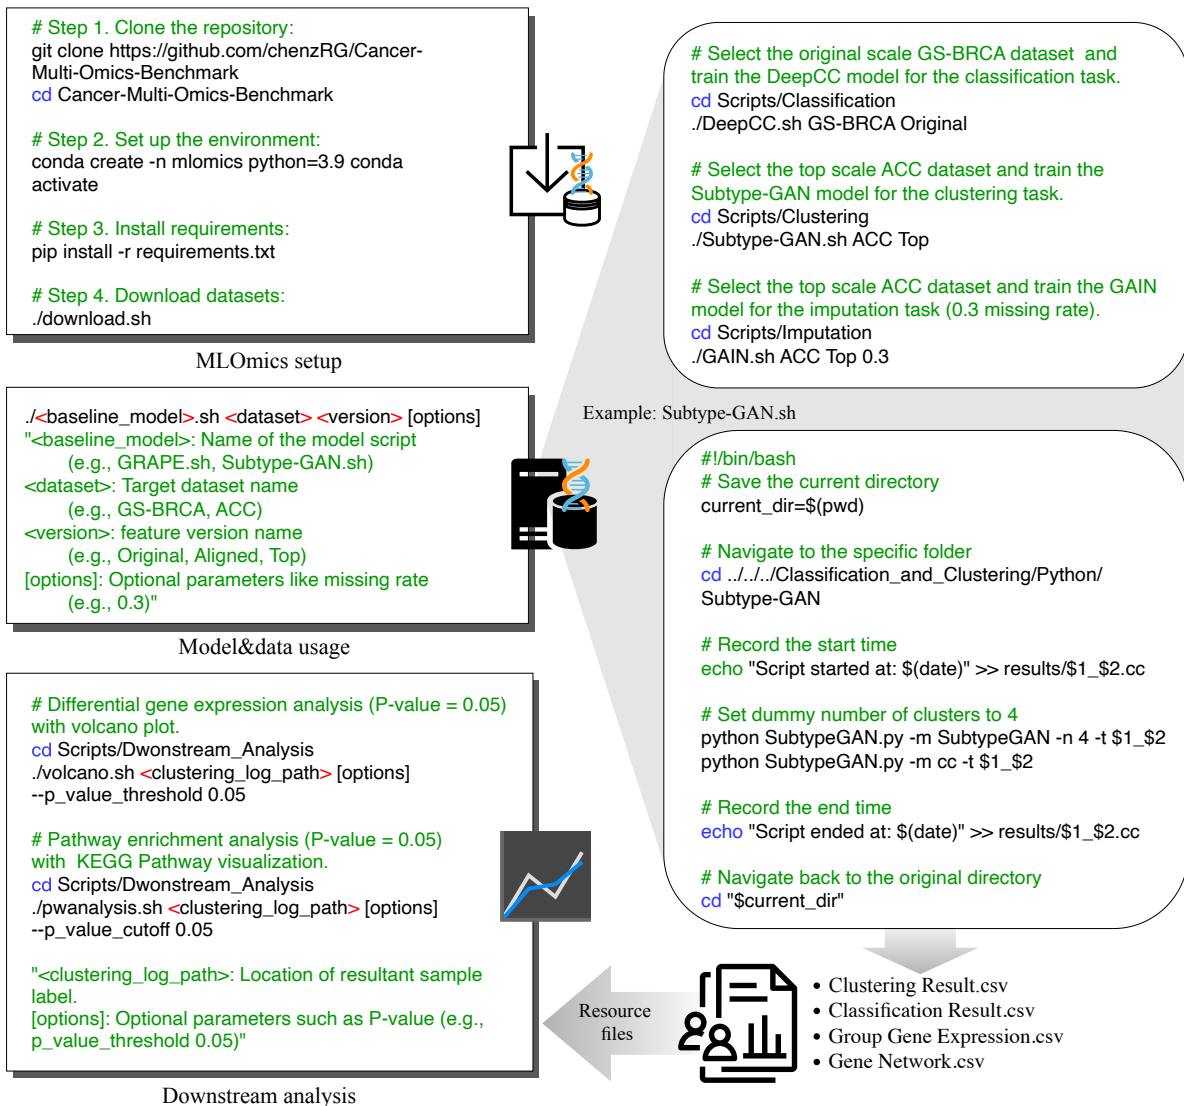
# Step 1. Clone the repository:
git clone https://github.com/chenzRG/Cancer-Multi-Omics-Benchmark
cd Cancer-Multi-Omics-Benchmark

# Step 2. Set up the environment:
conda create -n mlomics python=3.9 conda activate

# Step 3. Install requirements:
pip install -r requirements.txt

# Step 4. Download datasets:
./download.sh

MLOmics setup

./<baseline_model>.sh <dataset> <version> [options]
"<baseline_model>: Name of the model script
(e.g., GRAPE.sh, Subtype-GAN.sh)
<dataset>: Target dataset name
(e.g., GS-BRCA, ACC)
<version>: feature version name
(e.g., Original, Aligned, Top)
[options]: Optional parameters like missing rate
(e.g., 0.3)"

Model&data usage

# Differential gene expression analysis (P-value = 0.05) with volcano plot.
cd Scripts/Dwonstream_Analysis
./volcano.sh <clustering_log_path> [options]
--p_value_threshold 0.05

# Pathway enrichment analysis (P-value = 0.05) with KEGG Pathway visualization.
cd Scripts/Dwonstream_Analysis
./pwanalysis.sh <clustering_log_path> [options]
--p_value_cutoff 0.05

"<clustering_log_path>: Location of resultant sample label.
[options]: Optional parameters such as P-value (e.g., p_value_threshold 0.05)"

Downstream analysis

# Select the original scale GS-BRCA dataset and train the DeepCC model for the classification task.
cd Scripts/Classification
./DeepCC.sh GS-BRCA Original

# Select the top scale ACC dataset and train the Subtype-GAN model for the clustering task.
cd Scripts/Clustering
./Subtype-GAN.sh ACC Top

# Select the top scale ACC dataset and train the GAIN model for the imputation task (0.3 missing rate).
cd Scripts/Imputation
./GAIN.sh ACC Top 0.3

Example: Subtype-GAN.sh

#!/bin/bash
# Save the current directory
current_dir=$(pwd)

# Navigate to the specific folder
cd ../../../Classification_and_Clustering/Python/Subtype-GAN

# Record the start time
echo "Script started at: $(date)" >> results/$1_$2.cc

# Set dummy number of clusters to 4
python SubtypeGAN.py -m SubtypeGAN -n 4 -t $1_$2
python SubtypeGAN.py -m cc -t $1_$2

# Record the end time
echo "Script ended at: $(date)" >> results/$1_$2.cc

# Navigate back to the original directory
cd "$current_dir"

Resource files

• Clustering Result.csv
• Classification Result.csv
• Group Gene Expression.csv
• Gene Network.csv